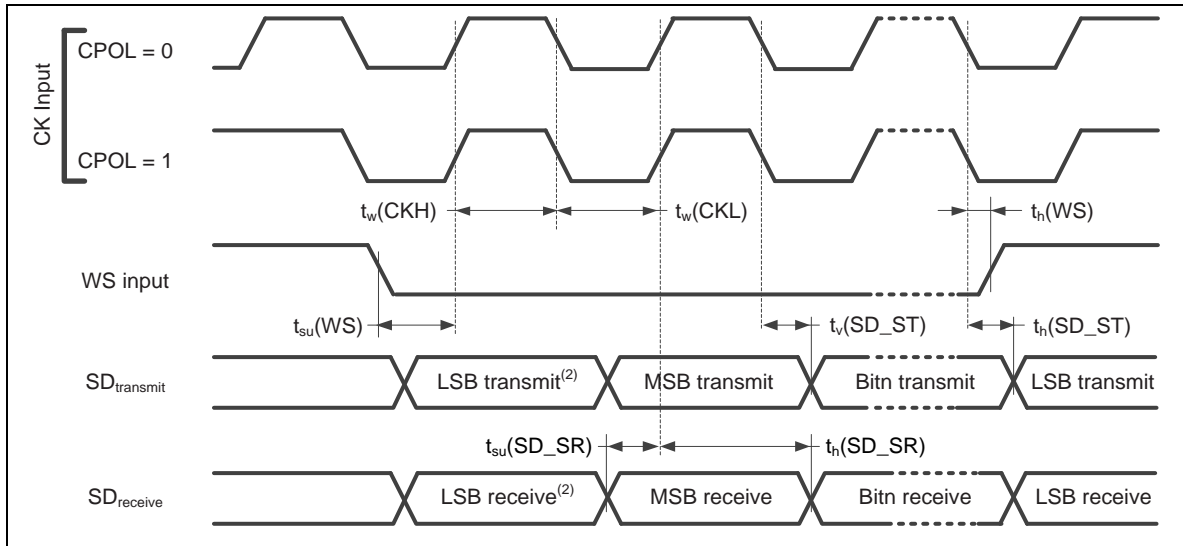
CK Input

CPOL = 0

CPOL = 1

$t_w$(CKH)

$t_w$(CKL)

$t_h$(WS)

WS input

$t_{su}$(WS)

$t_v$(SD_ST)

$t_h$(SD_ST)

SD$_{transmit}$

LSB transmit$^{(2)}$

MSB transmit

Bitn transmit

LSB transmit

$t_{su}$(SD_SR)

$t_h$(SD_SR)

SD$_{receive}$

LSB receive$^{(2)}$

MSB receive

Bitn receive

LSB receive